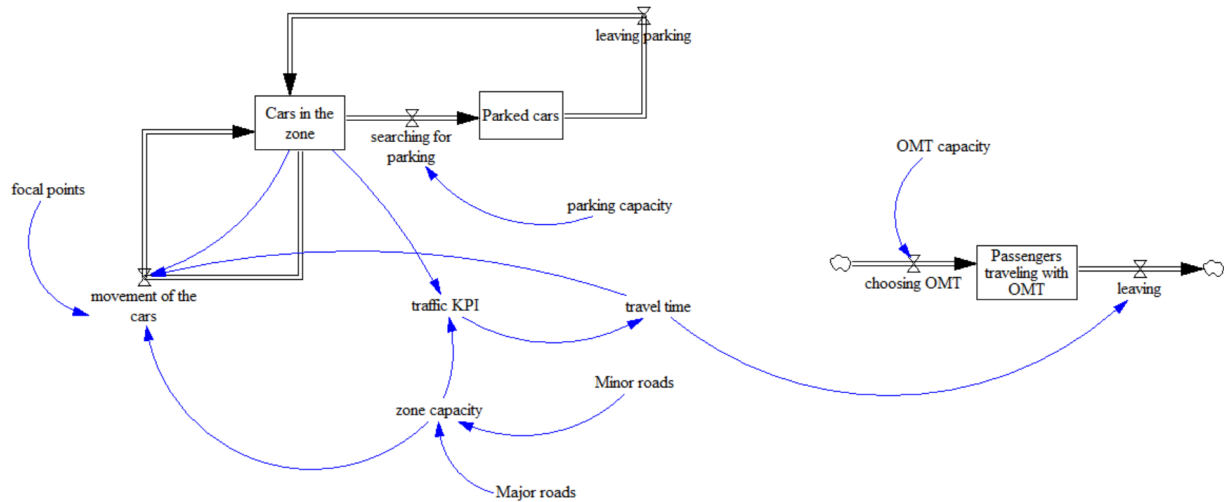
leaving parking

Cars in the zone

searching for parking

Parked cars

OMT capacity

focal points

parking capacity

movement of the cars

traffic KPI

travel time

choosing OMT

Passengers traveling with OMT

leaving

Minor roads

zone capacity

Major roads